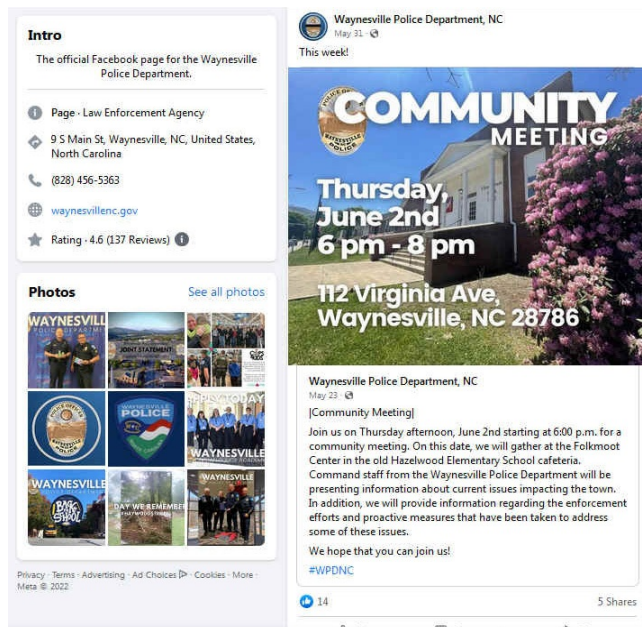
Intro

The official Facebook page for the Waynesville Police Department.

Page · Law Enforcement Agency

9 S Main St, Waynesville, NC, United States, North Carolina

(828) 456-5363

waynesvillenc.gov

Rating · 4.6 (137 Reviews)

Photos

See all photos

WAYNESVILLE POLICE DEPARTMENT

JOINT STATEMENT

WAYNESVILLE POLICE

APPLY TODAY

WAYNESVILLE

WAYNESVILLE

BACK 2 SCHOOL

DAY WE REMEMBER

WAYNESVILLE

Privacy · Terms · Advertising · Ad Choices · Cookies · More · Meta © 2022

Waynesville Police Department, NC
May 31 ·

This week!

COMMUNITY MEETING

Thursday, June 2nd 6 pm - 8 pm

112 Virginia Ave, Waynesville, NC 28786

Waynesville Police Department, NC
May 23 ·

|Community Meeting|

Join us on Thursday afternoon, June 2nd starting at 6:00 p.m. for a community meeting. On this date, we will gather at the Folkmoot Center in the old Hazelwood Elementary School cafeteria. Command staff from the Waynesville Police Department will be presenting information about current issues impacting the town. In addition, we will provide information regarding the enforcement efforts and proactive measures that have been taken to address some of these issues.

We hope that you can join us!

#WPDNC

14

5 Shares